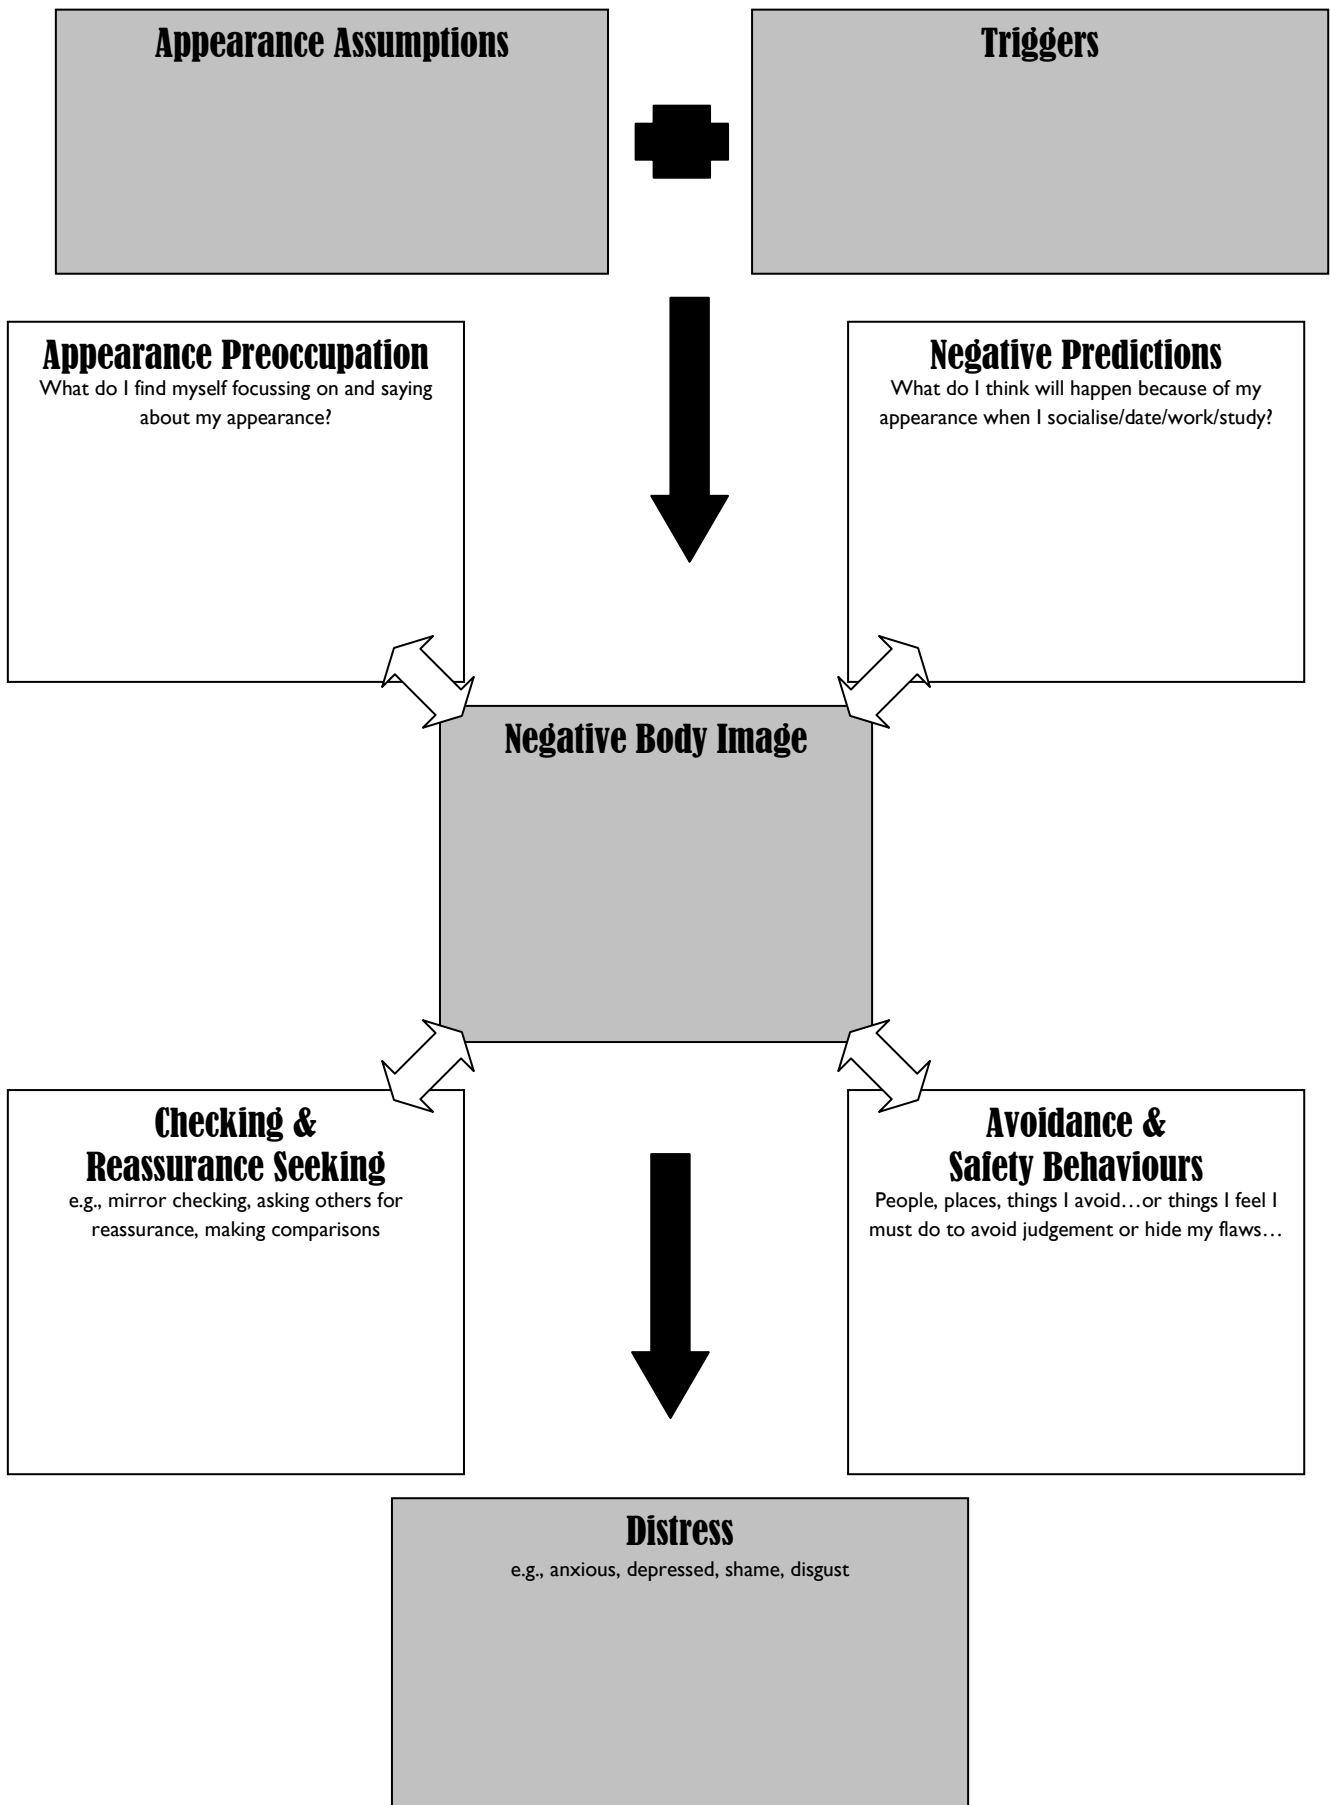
Appearance Assumptions

Triggers

Appearance Preoccupation
What do I find myself focussing on and saying about my appearance?

Negative Predictions
What do I think will happen because of my appearance when I socialise/date/work/study?

Negative Body Image

Checking & Reassurance Seeking
e.g., mirror checking, asking others for reassurance, making comparisons

Avoidance & Safety Behaviours
People, places, things I avoid…or things I feel I must do to avoid judgement or hide my flaws…

Distress
e.g., anxious, depressed, shame, disgust